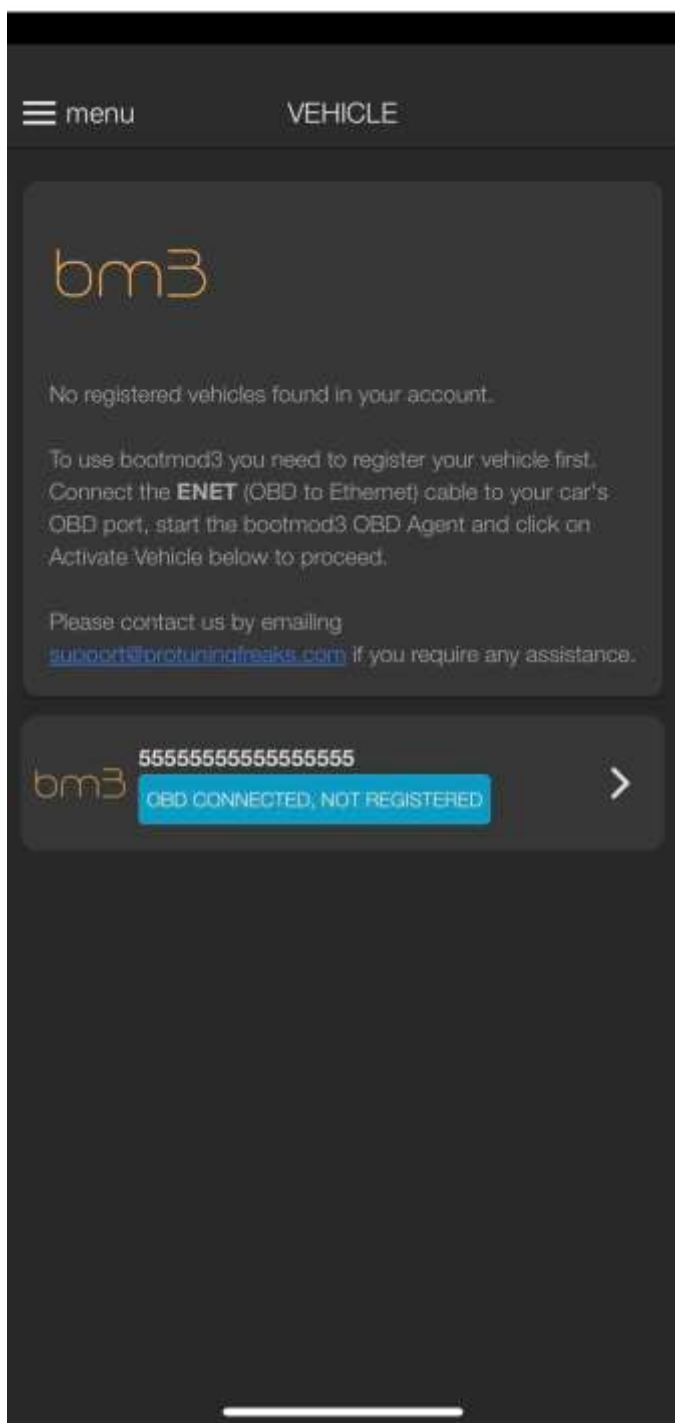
menu VEHICLE

bm3

No registered vehicles found in your account.

To use bootmod3 you need to register your vehicle first. Connect the **ENET** (OBD to Ethernet) cable to your car's OBD port, start the bootmod3 OBD Agent and click on Activate Vehicle below to proceed.

Please contact us by emailing support@protuningfreaks.com if you require any assistance.

bm3 55555555555555555
OBD CONNECTED, NOT REGISTERED